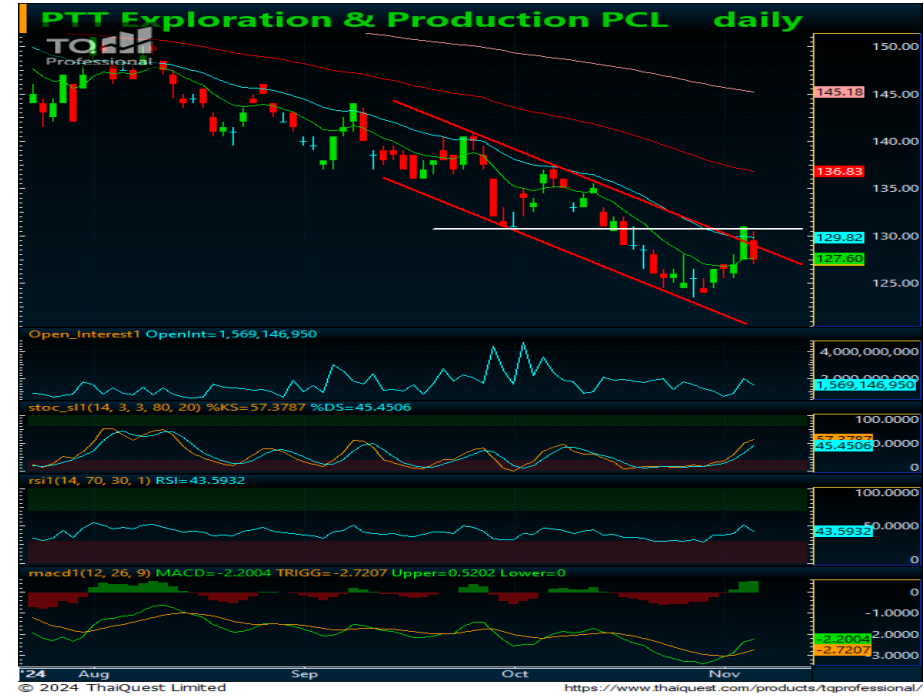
PTT Exploration & Production PCL daily

TQ Professional

150.00
145.18
145.00
140.00
136.83
135.00
130.00
129.82
127.60
125.00

Open_Interest1 OpenInt=1,569,146,950

4,000,000,000
1,569,146,950

stoc_sl1(14, 3, 3, 80, 20) %KS=57.3787 %DS=45.4506

100.0000
57.3787
45.4506
0

rsi1(14, 70, 30, 1) RSI=43.5932

100.0000
50.0000
43.5932
0

macd1(12, 26, 9) MACD=-2.2004 TRIGG=-2.7207 Upper=0.5202 Lower=0

0
-1.0000
-2.0000
-2.2004
-2.7207
-3.0000

'24 Aug Sep Oct Nov

© 2024 ThaiQuest Limited https://www.thaiquest.com/products/tqprofessional/